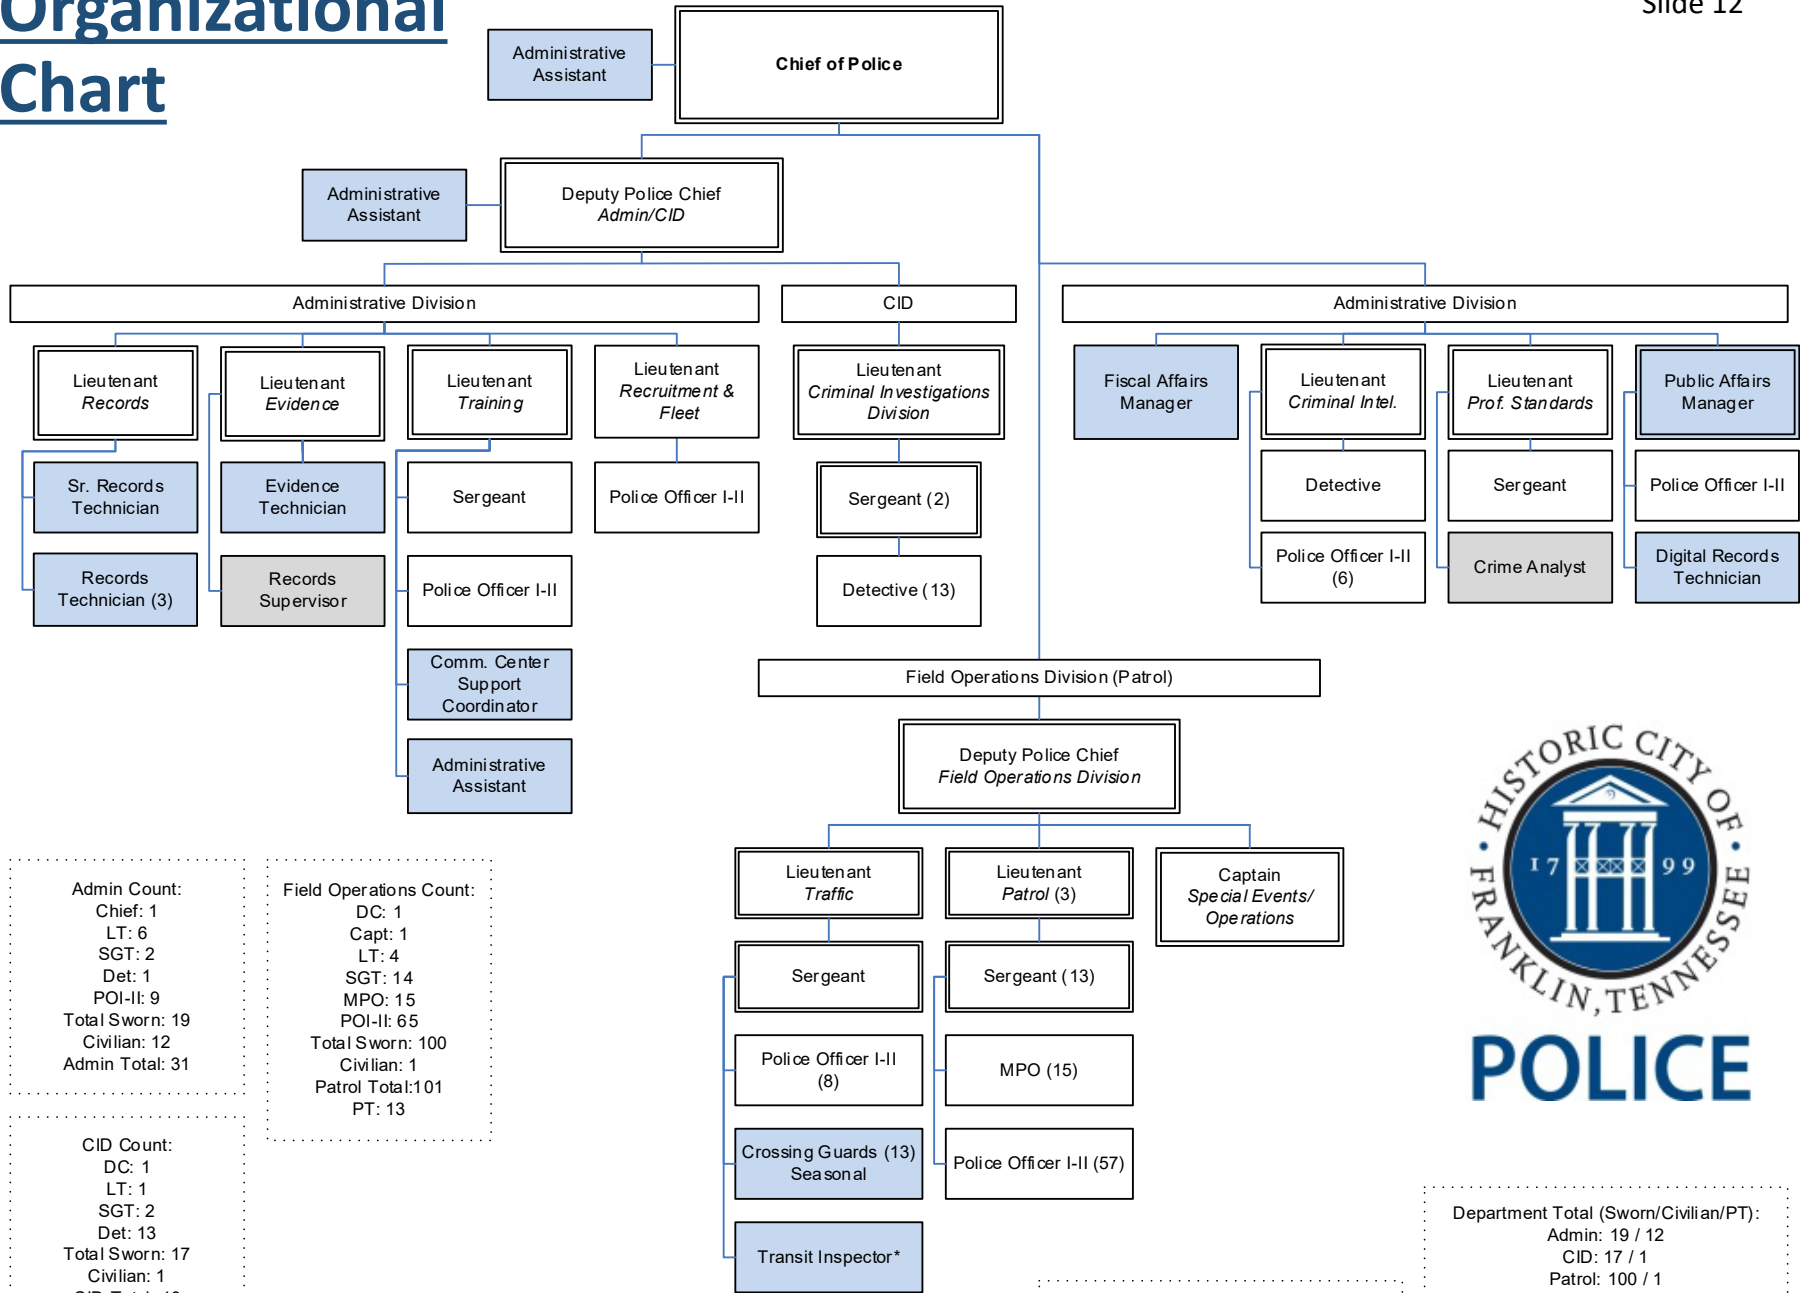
Organizational Chart

Slide 12

Administrative Assistant

Chief of Police

Administrative Assistant

Deputy Police Chief
*Admin/CID*

Administrative Division

CID

Administrative Division

Lieutenant
*Records*

Lieutenant
*Evidence*

Lieutenant
*Training*

Lieutenant
*Recruitment & Fleet*

Lieutenant
*Criminal Investigations Division*

Fiscal Affairs Manager

Lieutenant
*Criminal Intel.*

Lieutenant
*Prof. Standards*

Public Affairs Manager

Sr. Records Technician

Evidence Technician

Sergeant

Police Officer I-II

Sergeant (2)

Detective

Sergeant

Police Officer I-II

Records Technician (3)

Records Supervisor

Police Officer I-II

Detective (13)

Police Officer I-II (6)

Crime Analyst

Digital Records Technician

Comm. Center Support Coordinator

Administrative Assistant

Field Operations Division (Patrol)

Deputy Police Chief
*Field Operations Division*

Lieutenant
*Traffic*

Lieutenant
*Patrol* (3)

Captain
*Special Events/ Operations*

Sergeant

Sergeant (13)

Police Officer I-II (8)

MPO (15)

Crossing Guards (13) Seasonal

Police Officer I-II (57)

Transit Inspector*

Admin Count:
Chief: 1
LT: 6
SGT: 2
Det: 1
POI-II: 9
Total Sworn: 19
Civilian: 12
Admin Total: 31

Field Operations Count:
DC: 1
Capt: 1
LT: 4
SGT: 14
MPO: 15
POI-II: 65
Total Sworn: 100
Civilian: 1
Patrol Total:101
PT: 13

CID Count:
DC: 1
LT: 1
SGT: 2
Det: 13
Total Sworn: 17
Civilian: 1
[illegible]

HISTORIC CITY OF FRANKLIN, TENNESSEE
17 99
POLICE

Department Total (Sworn/Civilian/PT):
Admin: 19 / 12
CID: 17 / 1
Patrol: 100 / 1